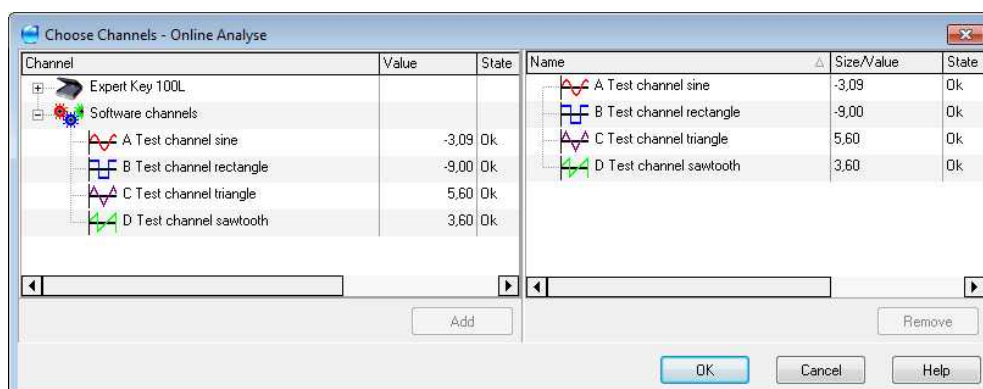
Choose Channels - Online Analyse

| Channel | Value | State |
|---|---|---|
| Expert Key 100L | | |
| Software channels | | |
| A Test channel sine | -3,09 | Ok |
| B Test channel rectangle | -9,00 | Ok |
| C Test channel triangle | 5,60 | Ok |
| D Test channel sawtooth | 3,60 | Ok |

Add

| Name | Size/Value | State |
|---|---|---|
| A Test channel sine | -3,09 | Ok |
| B Test channel rectangle | -9,00 | Ok |
| C Test channel triangle | 5,60 | Ok |
| D Test channel sawtooth | 3,60 | Ok |

Remove

OK Cancel Help